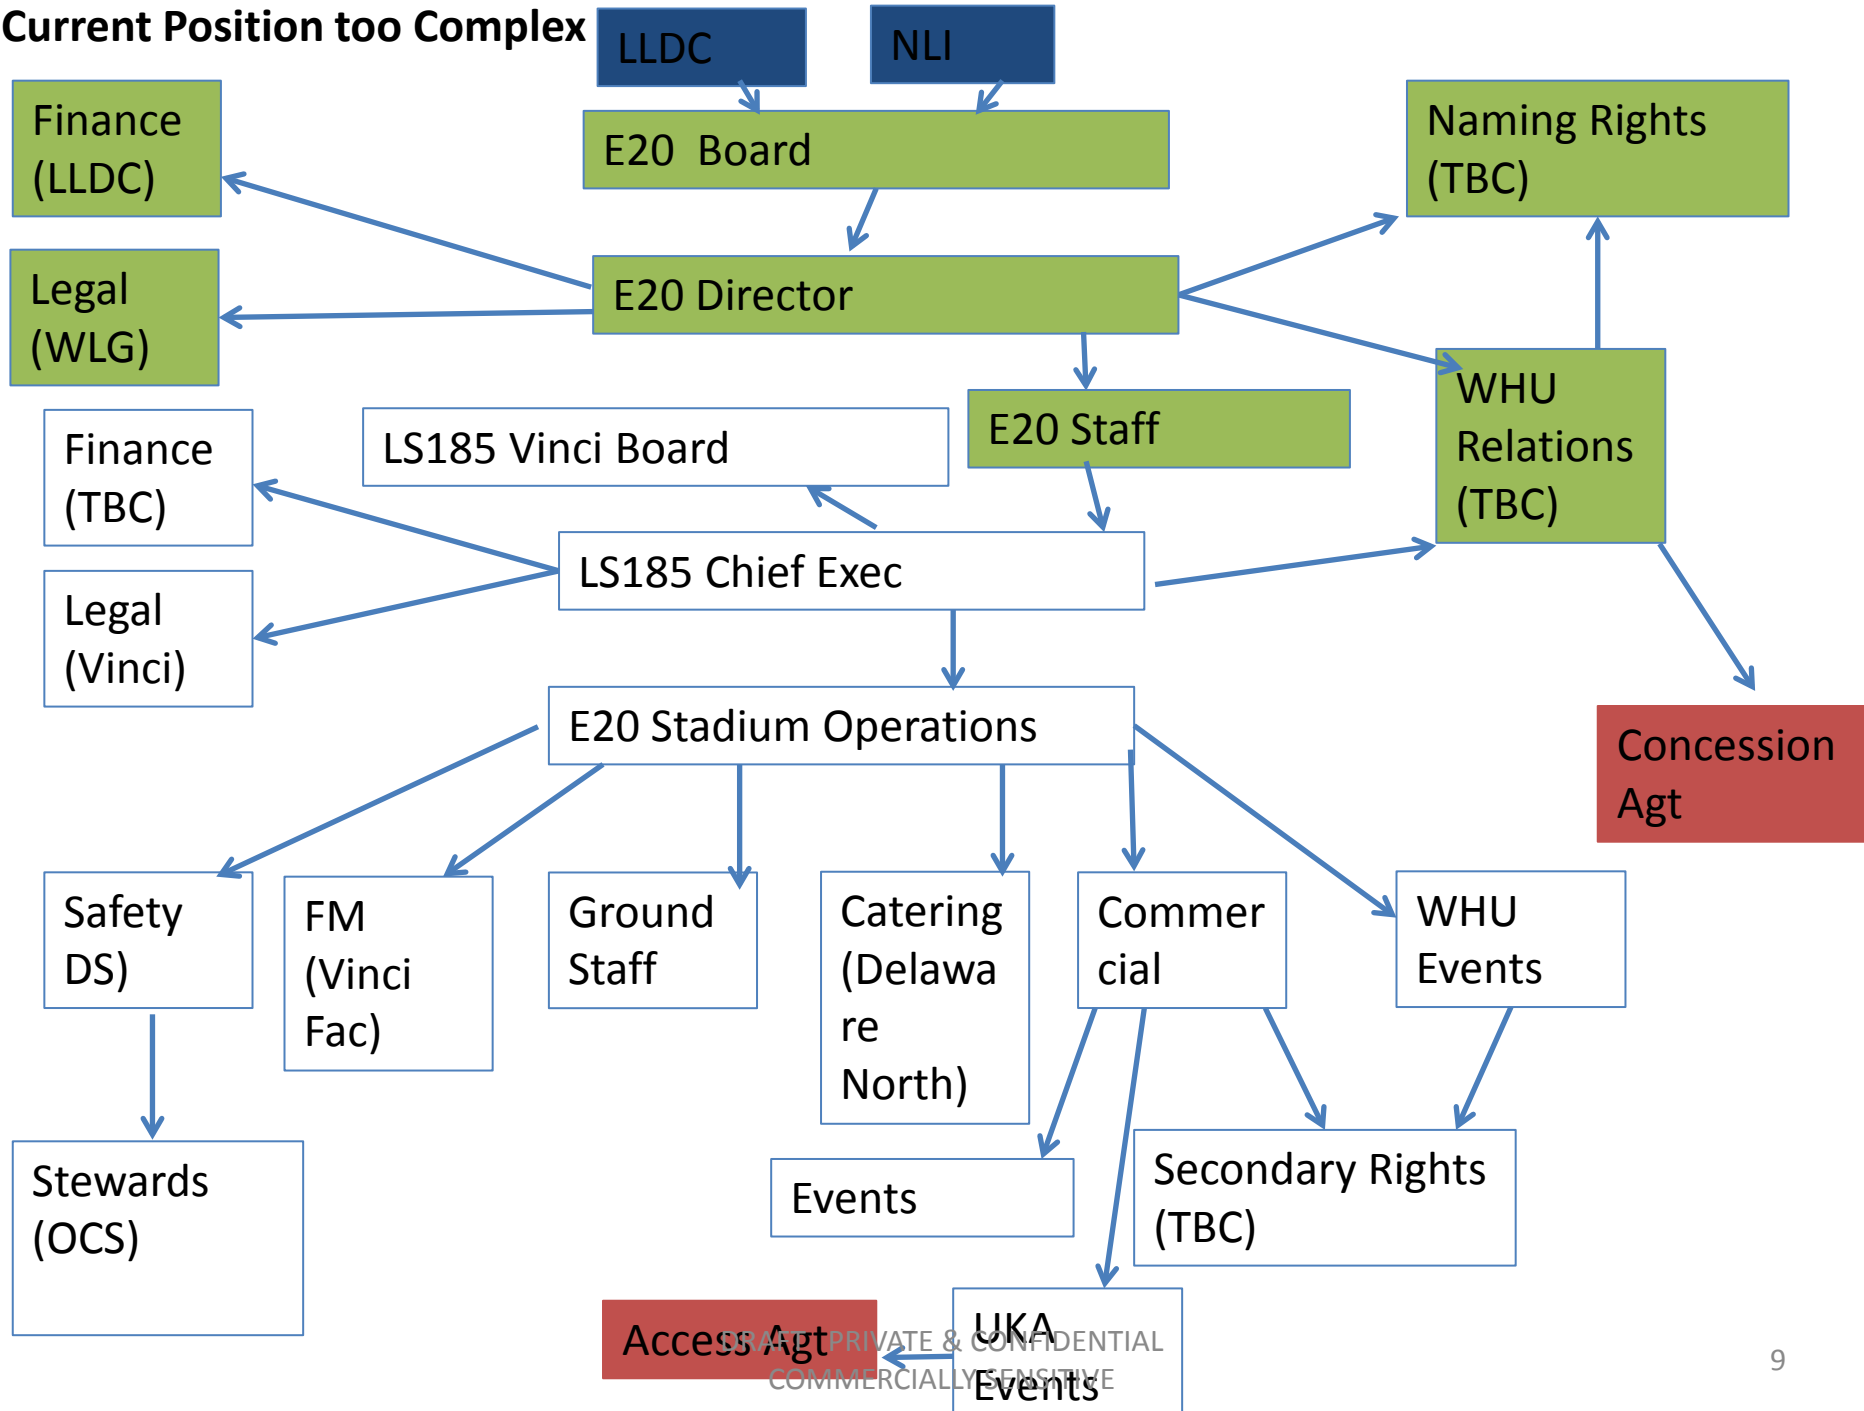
Current Position too Complex

LLDC

NLI

Finance (LLDC)

E20 Board

Naming Rights (TBC)

Legal (WLG)

E20 Director

E20 Staff

WHU Relations (TBC)

Finance (TBC)

LS185 Vinci Board

LS185 Chief Exec

Legal (Vinci)

E20 Stadium Operations

Concession Agt

Safety DS)

FM (Vinci Fac)

Ground Staff

Catering (Delaware North)

Commercial

WHU Events

Stewards (OCS)

Events

Secondary Rights (TBC)

Access Agt

UKA Events

DRAFT: PRIVATE & CONFIDENTIAL COMMERCIALLY SENSITIVE

9